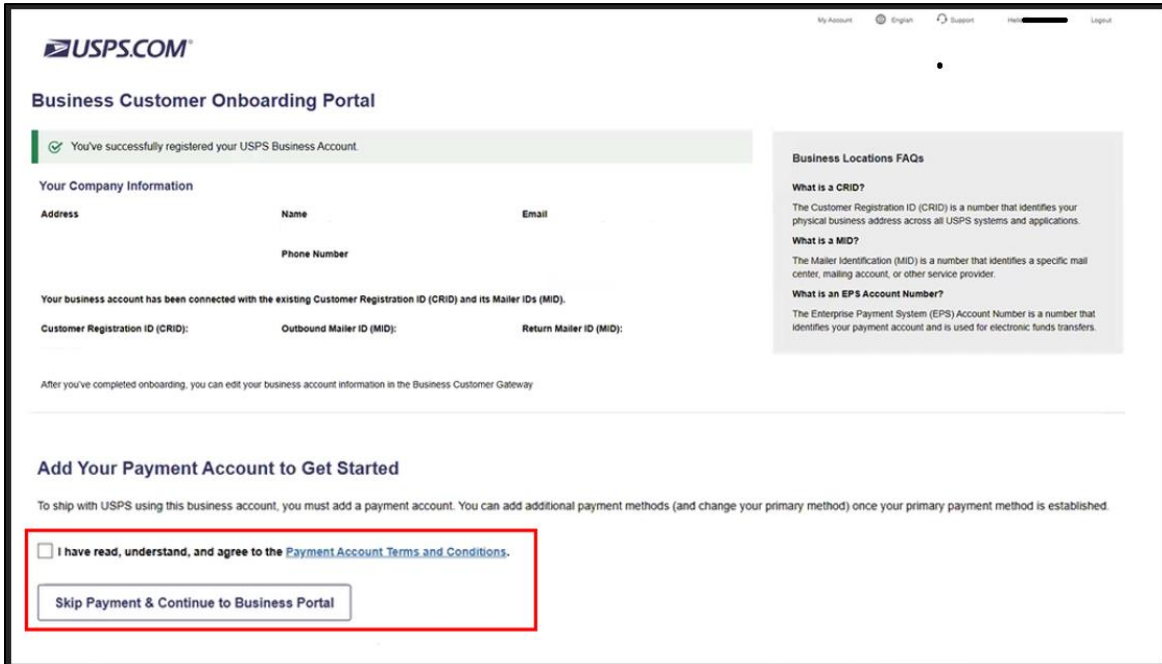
My Account English Support Hello Logout

USPS.COM

Business Customer Onboarding Portal

You've successfully registered your USPS Business Account.

Your Company Information

Address

Name

Email

Phone Number

Your business account has been connected with the existing Customer Registration ID (CRID) and its Mailer IDs (MID).

Customer Registration ID (CRID):

Outbound Mailer ID (MID):

Return Mailer ID (MID):

After you've completed onboarding, you can edit your business account information in the Business Customer Gateway

Business Locations FAQs

What is a CRID?

The Customer Registration ID (CRID) is a number that identifies your physical business address across all USPS systems and applications.

What is a MID?

The Mailer Identification (MID) is a number that identifies a specific mail center, mailing account, or other service provider.

What is an EPS Account Number?

The Enterprise Payment System (EPS) Account Number is a number that identifies your payment account and is used for electronic funds transfers.

Add Your Payment Account to Get Started

To ship with USPS using this business account, you must add a payment account. You can add additional payment methods (and change your primary method) once your primary payment method is established.

I have read, understand, and agree to the Payment Account Terms and Conditions.

Skip Payment & Continue to Business Portal